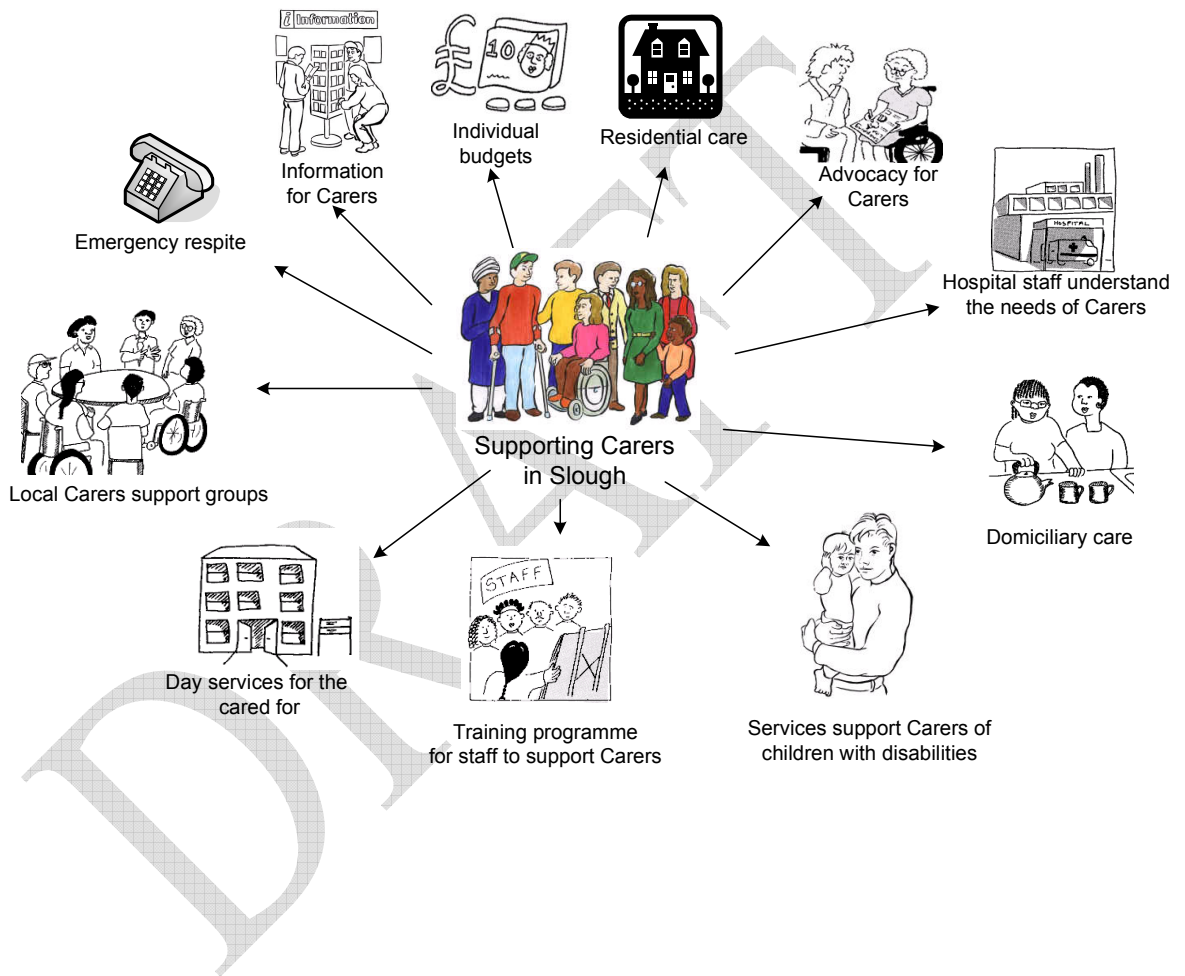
i Information

10

Individual budgets

Residential care

Advocacy for Carers

Information for Carers

Emergency respite

HOSPITAL

Hospital staff understand the needs of Carers

Supporting Carers in Slough

Local Carers support groups

Domiciliary care

STAFF

Day services for the cared for

Training programme for staff to support Carers

Services support Carers of children with disabilities

DRAFT